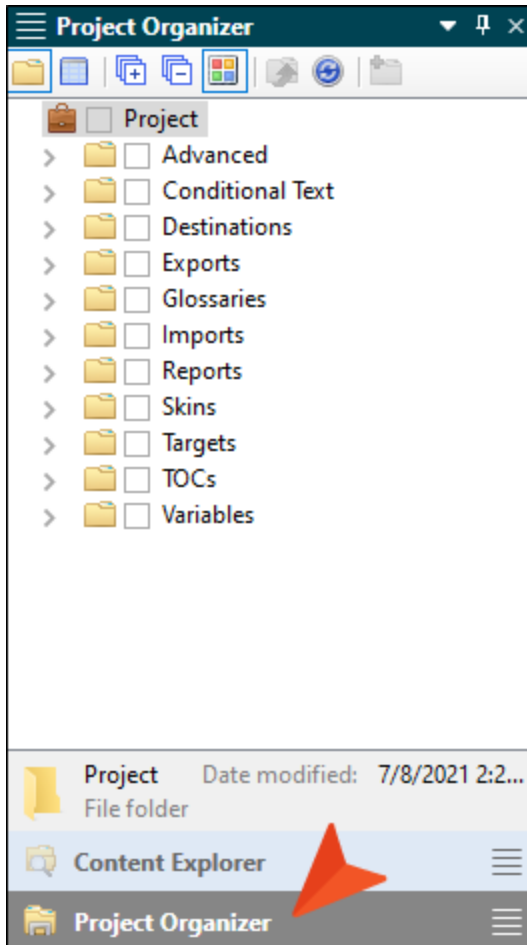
Project Organizer

Project
Advanced
Conditional Text
Destinations
Exports
Glossaries
Imports
Reports
Skins
Targets
TOCs
Variables

Project Date modified: 7/8/2021 2:2...
File folder

Content Explorer

Project Organizer